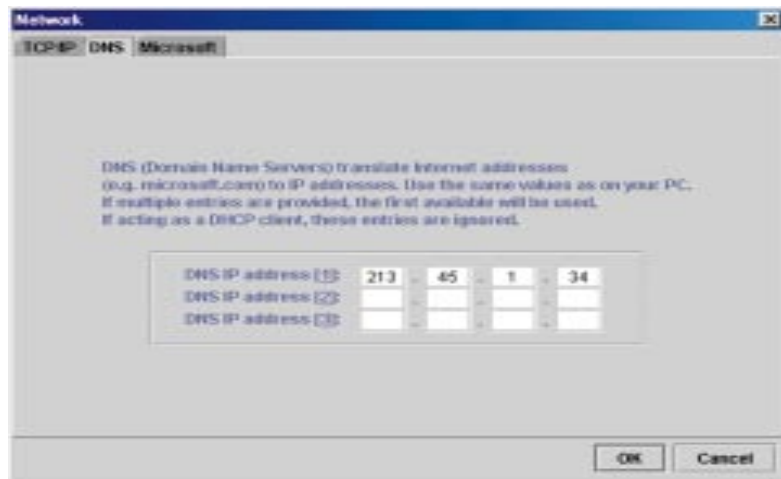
Network

TCP/IP DNS Microsoft

DNS (Domain Name Servers) translate Internet addresses (e.g. microsoft.com) to IP addresses. Use the same values as on your PC. If multiple entries are provided, the first available will be used. If acting as a DHCP client, these entries are ignored.

DNS IP address [1]: 213 . 45 . 1 . 34
DNS IP address [2]: . . .
DNS IP address [3]: . . .

OK Cancel